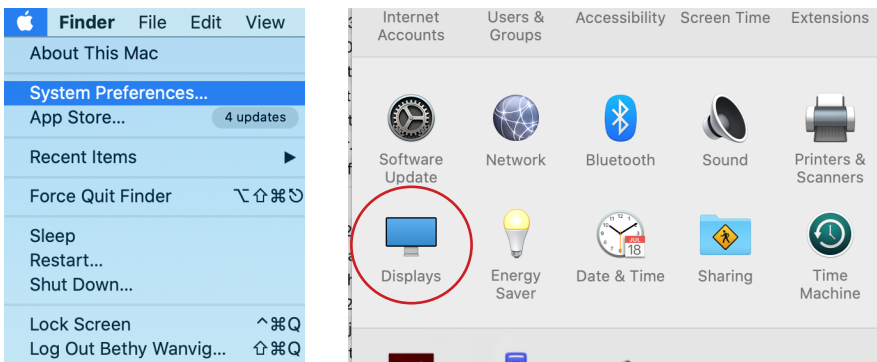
Finder File Edit View
About This Mac
System Preferences...
App Store... 4 updates
Recent Items ▶
Force Quit Finder ⌥⇧⌘⎋
Sleep
Restart...
Shut Down...
Lock Screen ^⌘Q
Log Out Bethy Wanvig... ⇧⌘Q

Internet Accounts
Users & Groups
Accessibility
Screen Time
Extensions
Software Update
Network
Bluetooth
Sound
Printers & Scanners
Displays
Energy Saver
JUL 18
Date & Time
Sharing
Time Machine